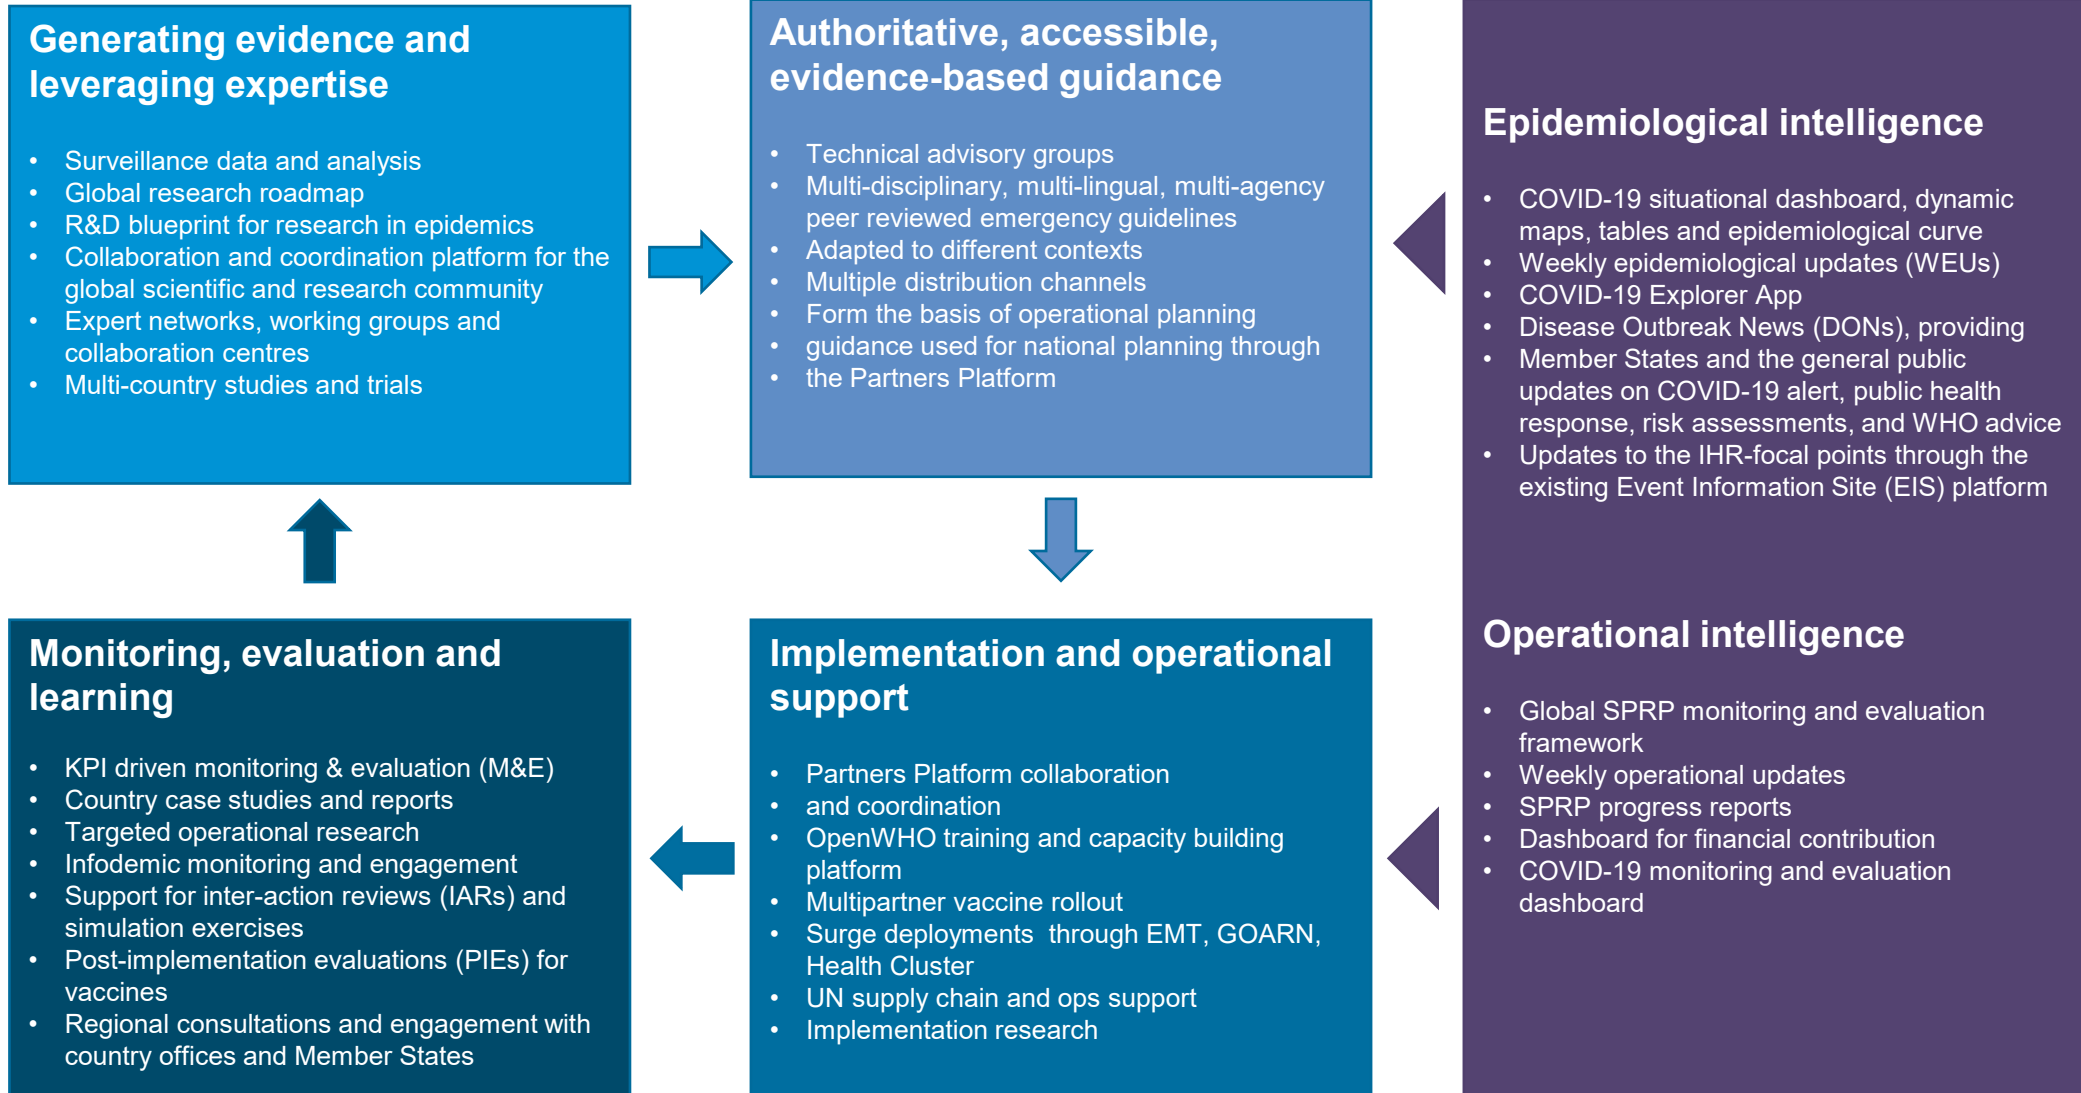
Generating evidence and leveraging expertise

- Surveillance data and analysis
- Global research roadmap
- R&D blueprint for research in epidemics
- Collaboration and coordination platform for the global scientific and research community
- Expert networks, working groups and collaboration centres
- Multi-country studies and trials

Authoritative, accessible, evidence-based guidance

- Technical advisory groups
- Multi-disciplinary, multi-lingual, multi-agency peer reviewed emergency guidelines
- Adapted to different contexts
- Multiple distribution channels
- Form the basis of operational planning
- guidance used for national planning through
- the Partners Platform

Epidemiological intelligence

- COVID-19 situational dashboard, dynamic maps, tables and epidemiological curve
- Weekly epidemiological updates (WEUs)
- COVID-19 Explorer App
- Disease Outbreak News (DONs), providing
- Member States and the general public updates on COVID-19 alert, public health response, risk assessments, and WHO advice
- Updates to the IHR-focal points through the existing Event Information Site (EIS) platform

Monitoring, evaluation and learning

- KPI driven monitoring & evaluation (M&E)
- Country case studies and reports
- Targeted operational research
- Infodemic monitoring and engagement
- Support for inter-action reviews (IARs) and simulation exercises
- Post-implementation evaluations (PIEs) for vaccines
- Regional consultations and engagement with country offices and Member States

Implementation and operational support

- Partners Platform collaboration
- and coordination
- OpenWHO training and capacity building platform
- Multipartner vaccine rollout
- Surge deployments through EMT, GOARN, Health Cluster
- UN supply chain and ops support
- Implementation research

Operational intelligence

- Global SPRP monitoring and evaluation framework
- Weekly operational updates
- SPRP progress reports
- Dashboard for financial contribution
- COVID-19 monitoring and evaluation dashboard